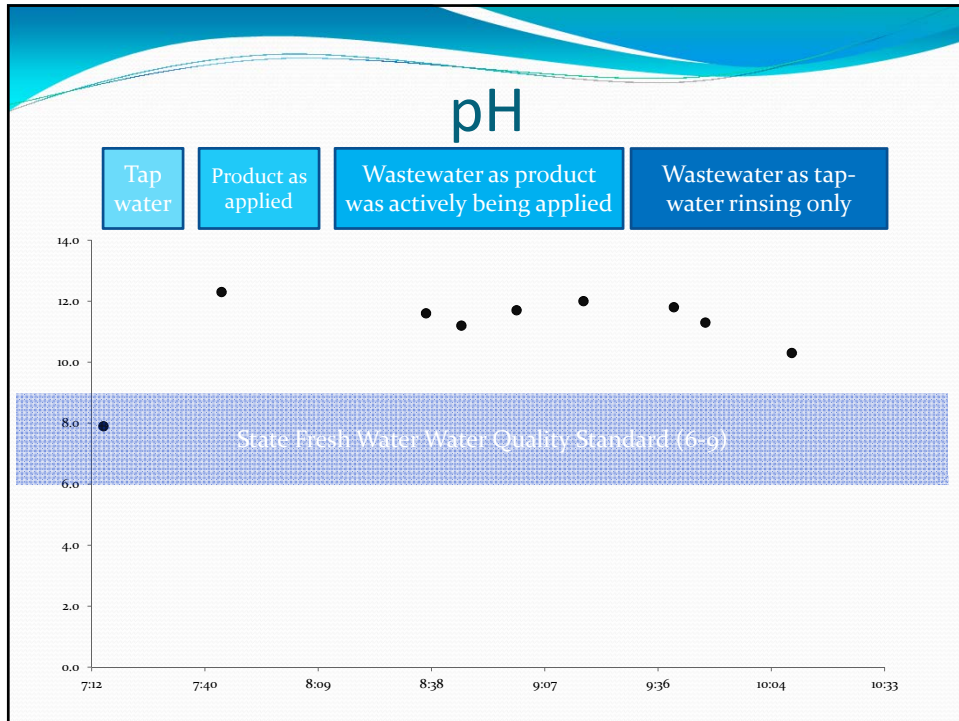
pH

Tap water

Product as applied

Wastewater as product was actively being applied

Wastewater as tap-water rinsing only

14.0
12.0
10.0
8.0
6.0
4.0
2.0
0.0

State Fresh Water Water Quality Standard (6-9)

7:12
7:40
8:09
8:38
9:07
9:36
10:04
10:33